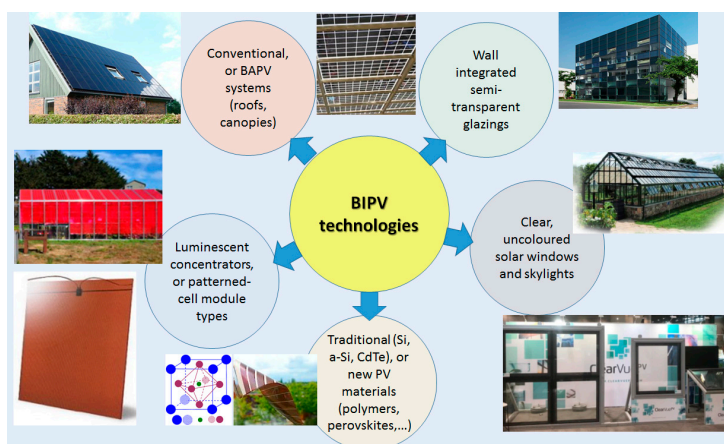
BIPV technologies

Conventional, or BAPV systems (roofs, canopies)

Wall integrated semi-transparent glazings

Clear, uncoloured solar windows and skylights

Traditional (Si, a-Si, CdTe), or new PV materials (polymers, perovskites,...)

Luminescent concentrators, or patterned-cell module types

ClearVuePV